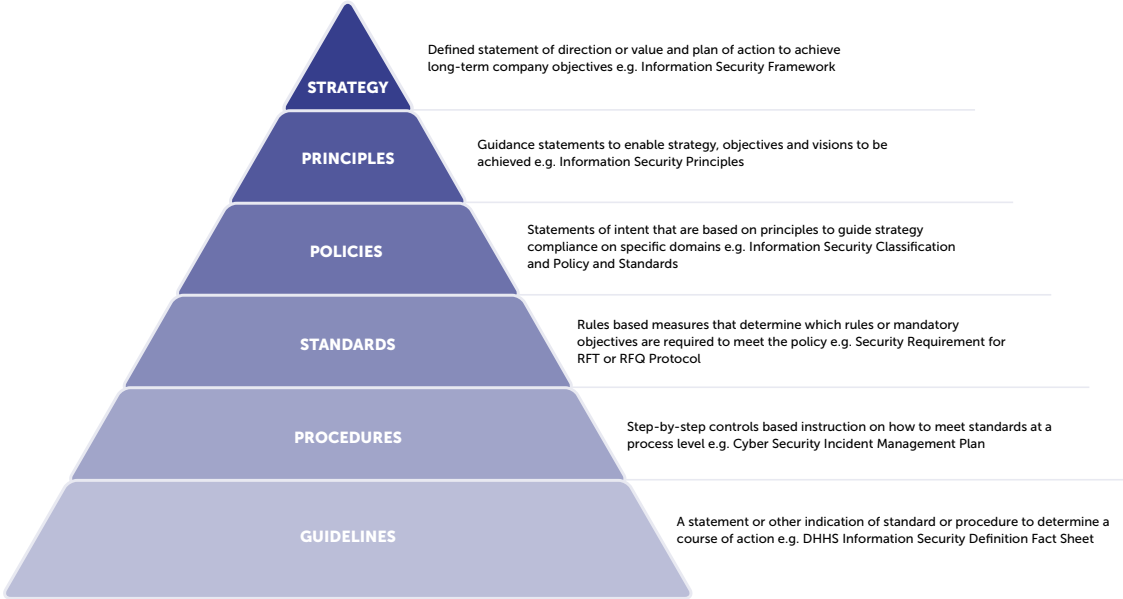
STRATEGY

Defined statement of direction or value and plan of action to achieve long-term company objectives e.g. Information Security Framework

PRINCIPLES

Guidance statements to enable strategy, objectives and visions to be achieved e.g. Information Security Principles

POLICIES

Statements of intent that are based on principles to guide strategy compliance on specific domains e.g. Information Security Classification and Policy and Standards

STANDARDS

Rules based measures that determine which rules or mandatory objectives are required to meet the policy e.g. Security Requirement for RFT or RFQ Protocol

PROCEDURES

Step-by-step controls based instruction on how to meet standards at a process level e.g. Cyber Security Incident Management Plan

GUIDELINES

A statement or other indication of standard or procedure to determine a course of action e.g. DHHS Information Security Definition Fact Sheet